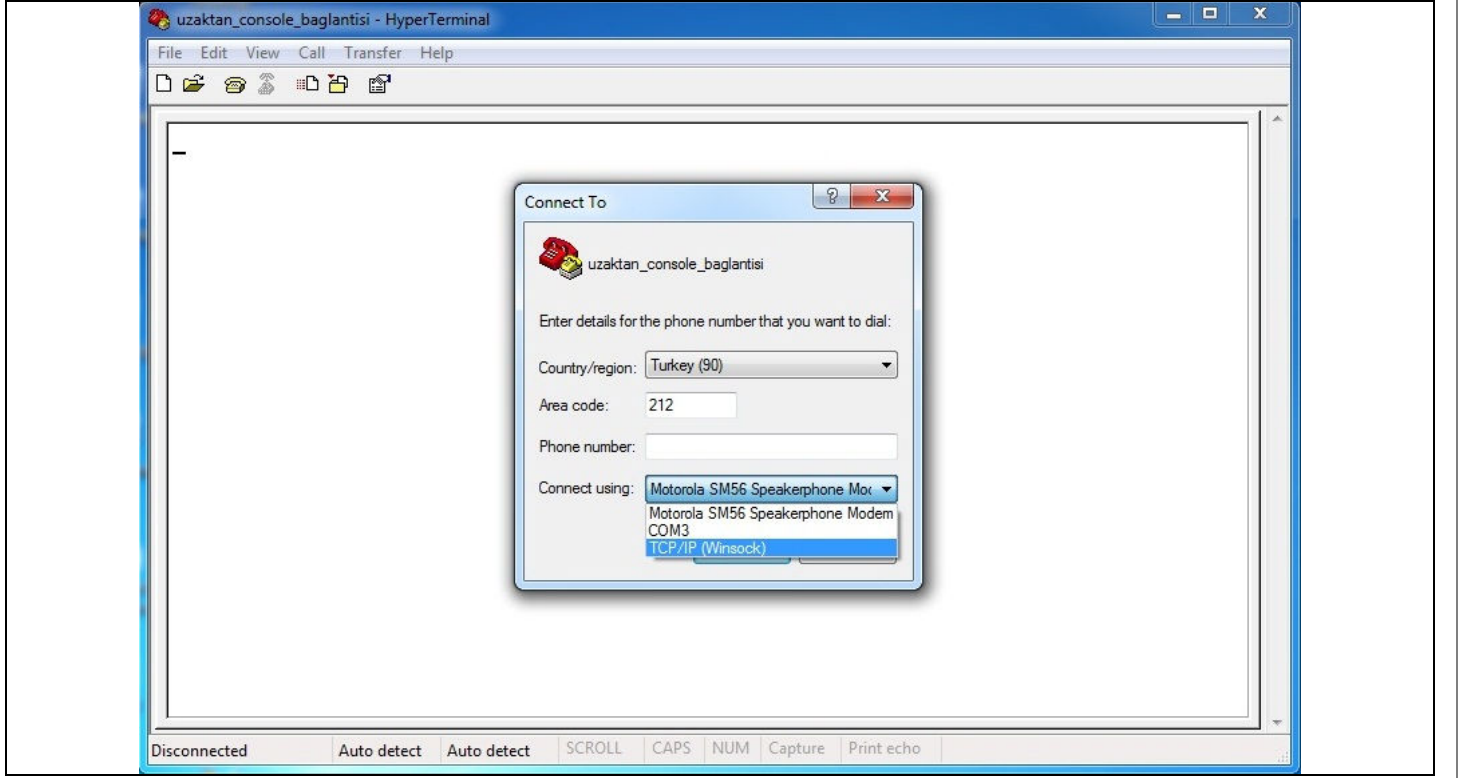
uzaktan_console_baglantisi - HyperTerminal

File Edit View Call Transfer Help

_

Connect To

uzaktan_console_baglantisi

Enter details for the phone number that you want to dial:

Country/region: Turkey (90)

Area code: 212

Phone number:

Connect using: Motorola SM56 Speakerphone Moc

Motorola SM56 Speakerphone Modem
COM3
TCP/IP (Winsock)

Disconnected | Auto detect | Auto detect | SCROLL | CAPS | NUM | Capture | Print echo